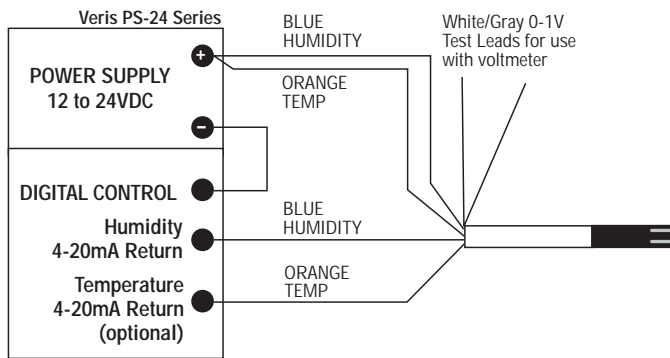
Veris PS-24 Series

POWER SUPPLY
12 to 24VDC

+

−

DIGITAL CONTROL

Humidity
4-20mA Return

Temperature
4-20mA Return
(optional)

BLUE
HUMIDITY

ORANGE
TEMP

White/Gray 0-1V
Test Leads for use
with voltmeter

BLUE
HUMIDITY

ORANGE
TEMP